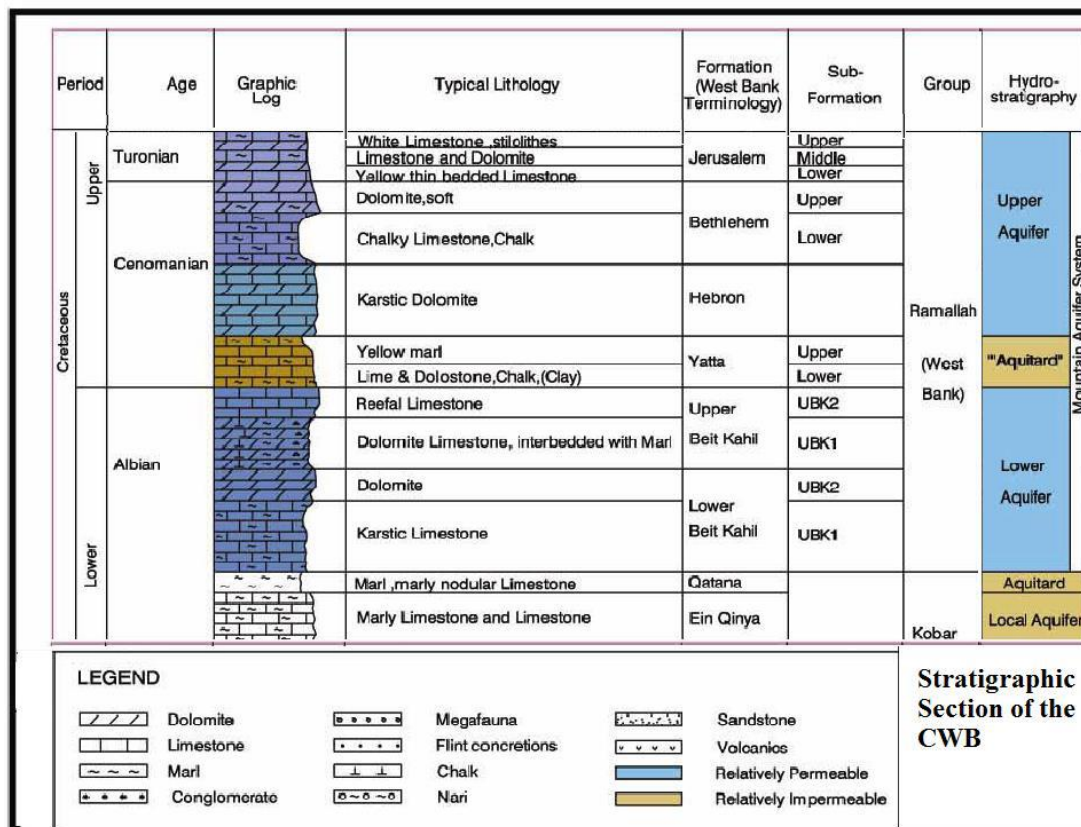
| Period | | Age | Graphic Log | Typical Lithology | Formation (West Bank Terminology) | Sub-Formation | Group | Hydro-stratigraphy | |
|---|---|---|---|---|---|---|---|---|---|
| Cretaceous | Upper | Turonian | | White Limestone ,stilolithes | Jerusalem | Upper | Ramallah (West Bank) | Upper Aquifer | Mountain Aquifer System |
| | | | | Limestone and Dolomite | | Middle | | | |
| | | | | Yellow thin bedded Limestone | | Lower | | | |
| | | Cenomanian | | Dolomite,soft | Bethlehem | Upper | | | |
| | | | | Chalky Limestone,Chalk | | Lower | | | |
| | | | | Karstic Dolomite | Hebron | | | | |
| | | | | Yellow marl | Yatta | Upper | | "Aquitard" | |
| | | | | Lime & Dolostone,Chalk,(Clay) | | Lower | | | |
| | Lower | Albian | | Reefal Limestone | Upper Beit Kahil | UBK2 | | Lower Aquifer | |
| | | | | Dolomite Limestone, interbedded with Marl | | UBK1 | | | |
| | | | | Dolomite | Lower Beit Kahil | UBK2 | | | |
| | | | | Karstic Limestone | | UBK1 | | | |
| | | | | Marl ,marly nodular Limestone | Qatana | | Kobar | Aquitard | |
| | | | | Marly Limestone and Limestone | Ein Qinya | | | Local Aquifer | |

LEGEND

Dolomite
Limestone
Marl
Conglomerate
Megafauna
Flint concretions
Chalk
Narl
Sandstone
Volcanics
Relatively Permeable
Relatively Impermeable

Stratigraphic Section of the CWB